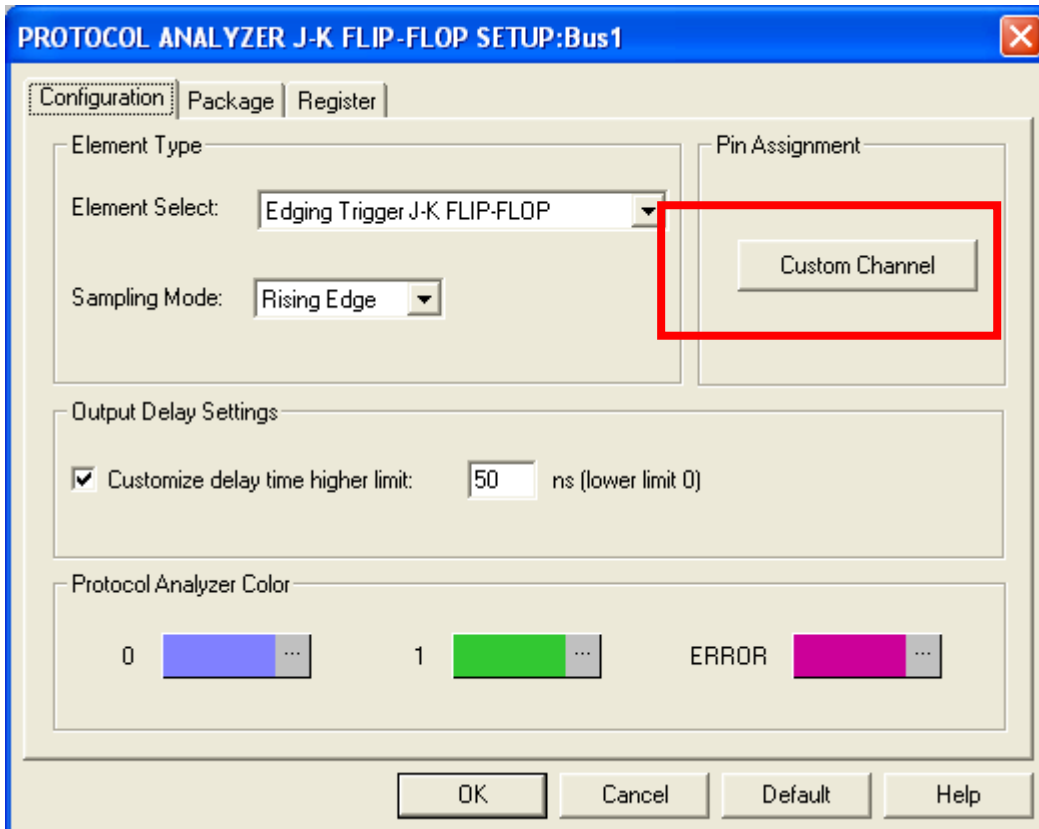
PROTOCOL ANALYZER J-K FLIP-FLOP SETUP:Bus1

Configuration | Package | Register

Element Type

Element Select: Edging Trigger J-K FLIP-FLOP

Sampling Mode: Rising Edge

Pin Assignment

Custom Channel

Output Delay Settings

☑ Customize delay time higher limit: 50 ns (lower limit 0)

Protocol Analyzer Color

0 ...

1 ...

ERROR ...

OK | Cancel | Default | Help